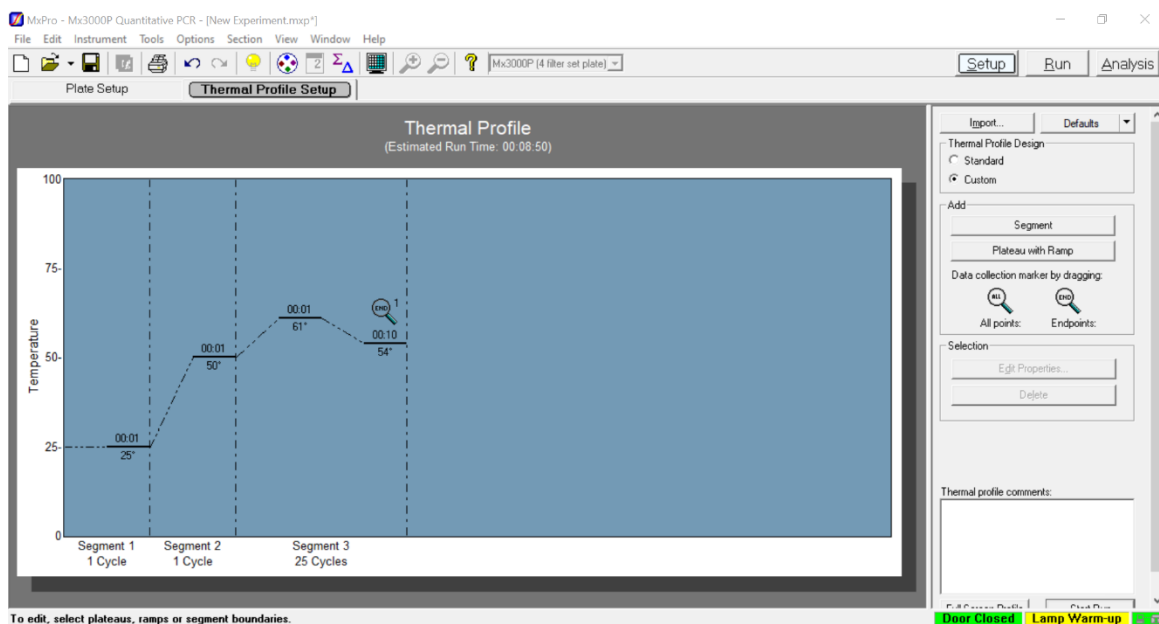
MxPro - Mx3000P Quantitative PCR - [New Experiment.mxp*]
File Edit Instrument Tools Options Section View Window Help
Mx3000P (4 filter set plate)
Setup Run Analysis
Plate Setup Thermal Profile Setup

Thermal Profile
(Estimated Run Time: 00:08:50)

100
75
50
25
0
Temperature

00:01
25°
00:01
50°
00:01
61°
1
00:10
54°

Segment 1
1 Cycle
Segment 2
1 Cycle
Segment 3
25 Cycles

Import... Defaults
Thermal Profile Design
Standard
Custom
Add
Segment
Plateau with Ramp
Data collection marker by dragging:
ALL
END
All points: Endpoints:
Selection
Edit Properties...
Delete
Thermal profile comments:
Full Screen Profile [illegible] Start Run

To edit, select plateaus, ramps or segment boundaries.
Door Closed Lamp Warm-up